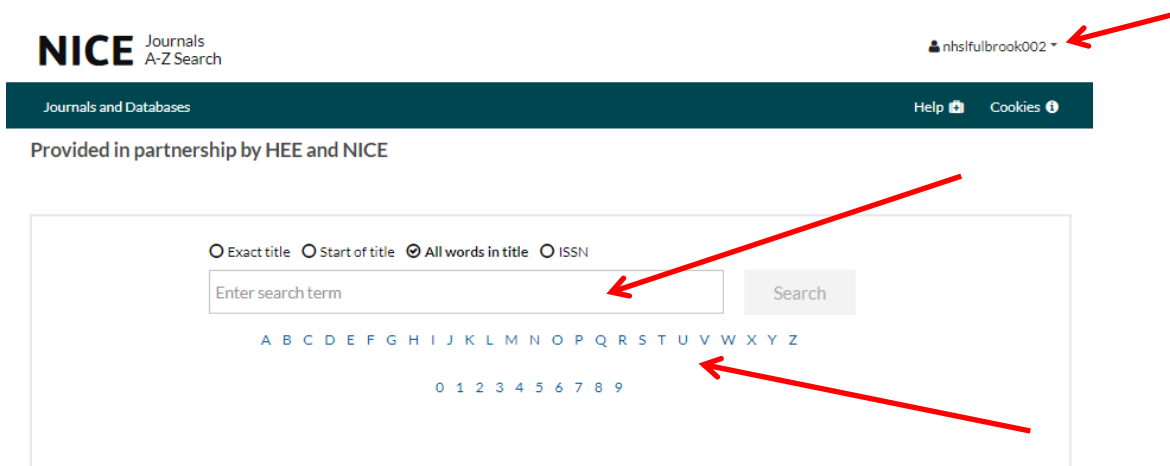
NICE Journals A-Z Search

nhslfulbrook002

Journals and Databases

Help Cookies

Provided in partnership by HEE and NICE

Exact title Start of title All words in title ISSN

Enter search term

Search

A B C D E F G H I J K L M N O P Q R S T U V W X Y Z

0 1 2 3 4 5 6 7 8 9